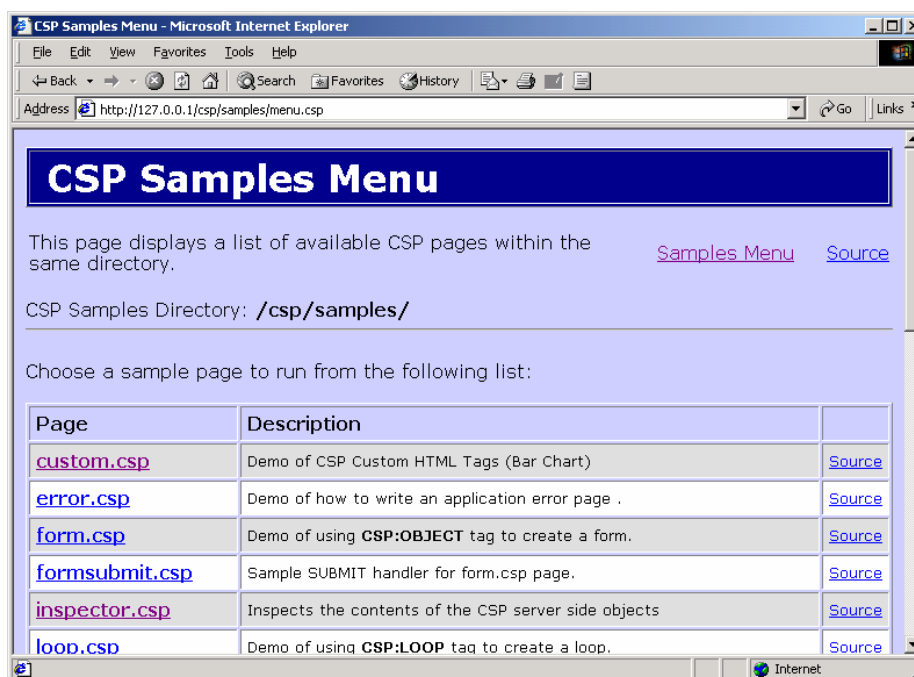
CSP Samples Menu - Microsoft Internet Explorer

File Edit View Favorites Tools Help

Back Search Favorites History

Address http://127.0.0.1/csp/samples/menu.csp Go Links

CSP Samples Menu

This page displays a list of available CSP pages within the same directory.

Samples Menu Source

CSP Samples Directory: /csp/samples/

Choose a sample page to run from the following list:

| Page | Description | |
|---|---|---|
| custom.csp | Demo of CSP Custom HTML Tags (Bar Chart) | Source |
| error.csp | Demo of how to write an application error page . | Source |
| form.csp | Demo of using CSP:OBJECT tag to create a form. | Source |
| formsubmit.csp | Sample SUBMIT handler for form.csp page. | Source |
| inspector.csp | Inspects the contents of the CSP server side objects | Source |
| loop.csp | Demo of using CSP:LOOP tag to create a loop. | Source |

Internet